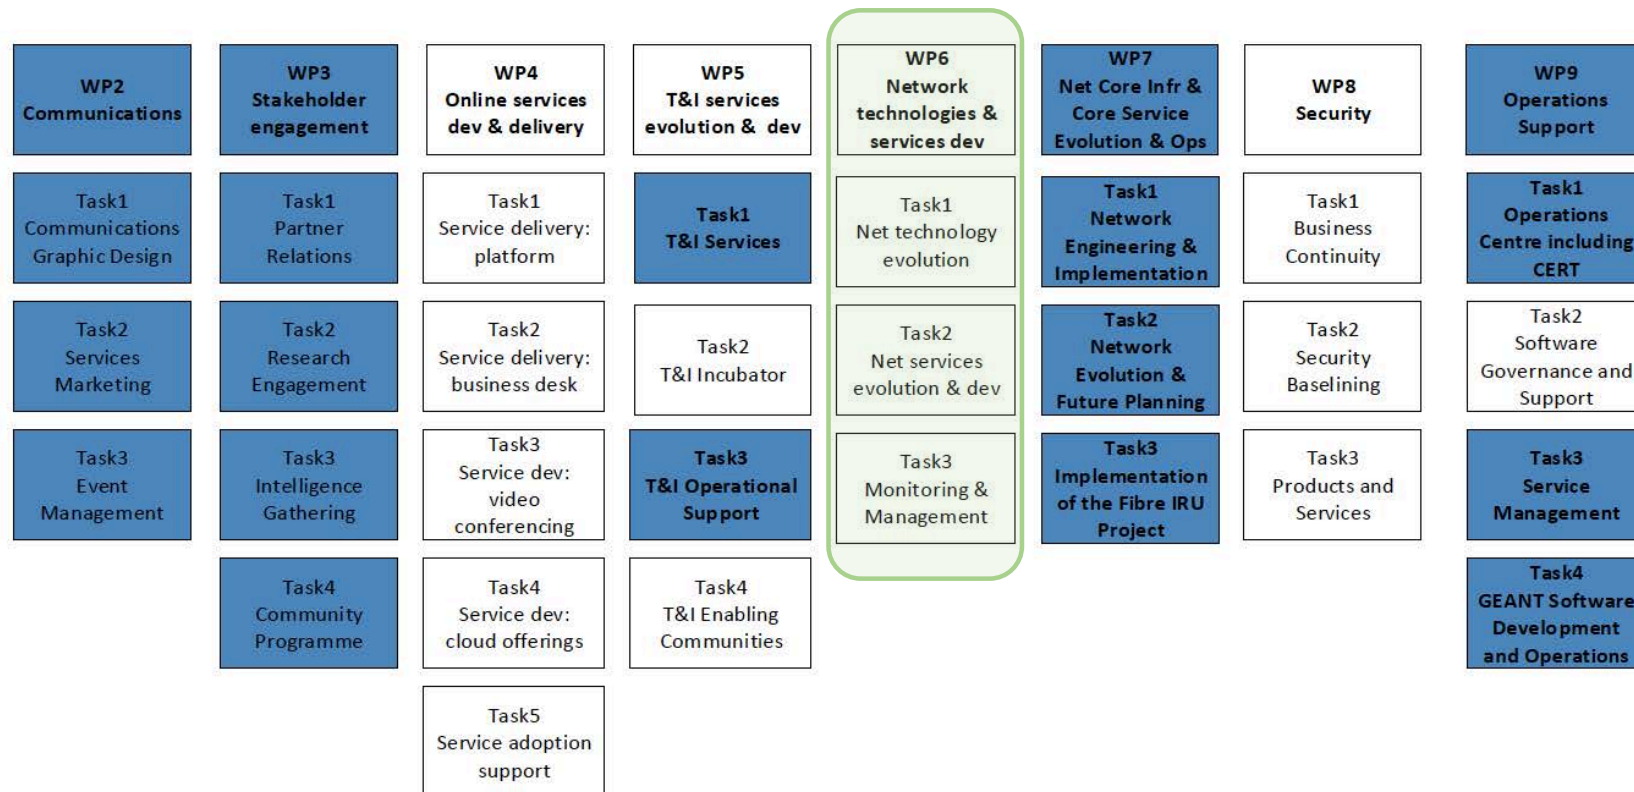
WP2
Communications

Task1
Communications
Graphic Design

Task2
Services
Marketing

Task3
Event
Management

WP3
Stakeholder
engagement

Task1
Partner
Relations

Task2
Research
Engagement

Task3
Intelligence
Gathering

Task4
Community
Programme

WP4
Online services
dev & delivery

Task1
Service delivery:
platform

Task2
Service delivery:
business desk

Task3
Service dev:
video
conferencing

Task4
Service dev:
cloud offerings

Task5
Service adoption
support

WP5
T&I services
evolution & dev

Task1
T&I Services

Task2
T&I Incubator

Task3
T&I Operational
Support

Task4
T&I Enabling
Communities

WP6
Network
technologies &
services dev

Task1
Net technology
evolution

Task2
Net services
evolution & dev

Task3
Monitoring &
Management

WP7
Net Core Infr &
Core Service
Evolution & Ops

Task1
Network
Engineering &
Implementation

Task2
Network
Evolution &
Future Planning

Task3
Implementation
of the Fibre IRU
Project

WP8
Security

Task1
Business
Continuity

Task2
Security
Baselining

Task3
Products and
Services

WP9
Operations
Support

Task1
Operations
Centre including
CERT

Task2
Software
Governance and
Support

Task3
Service
Management

Task4
GEANT Software
Development
and Operations